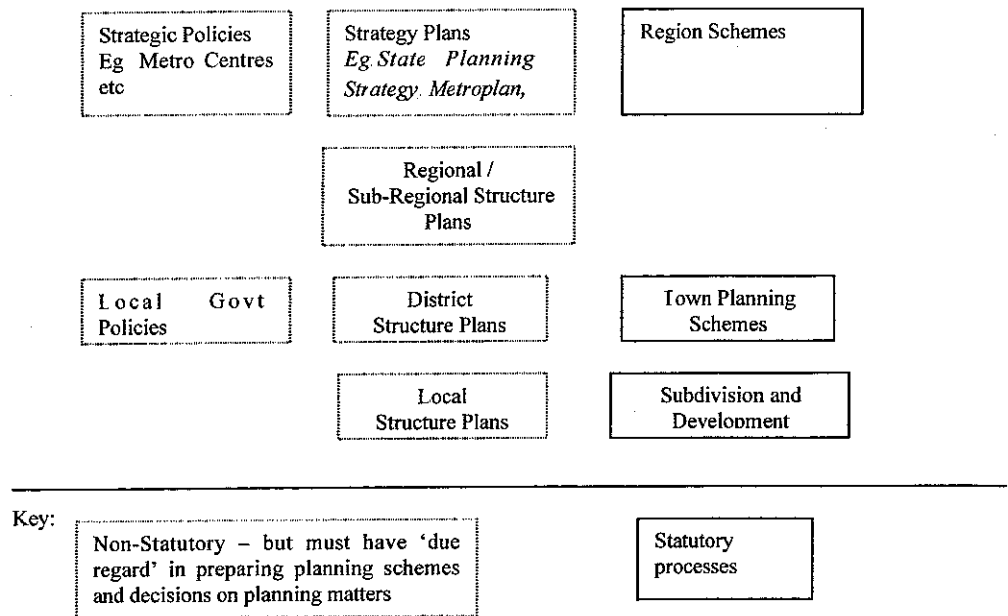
Strategic Policies Eg Metro Centres etc

Strategy Plans
*Eg State Planning Strategy, Metroplan,*

Region Schemes

Regional / Sub-Regional Structure Plans

Local Govt Policies

District Structure Plans

Town Planning Schemes

Local Structure Plans

Subdivision and Development

Key:

Non-Statutory – but must have 'due regard' in preparing planning schemes and decisions on planning matters

Statutory processes